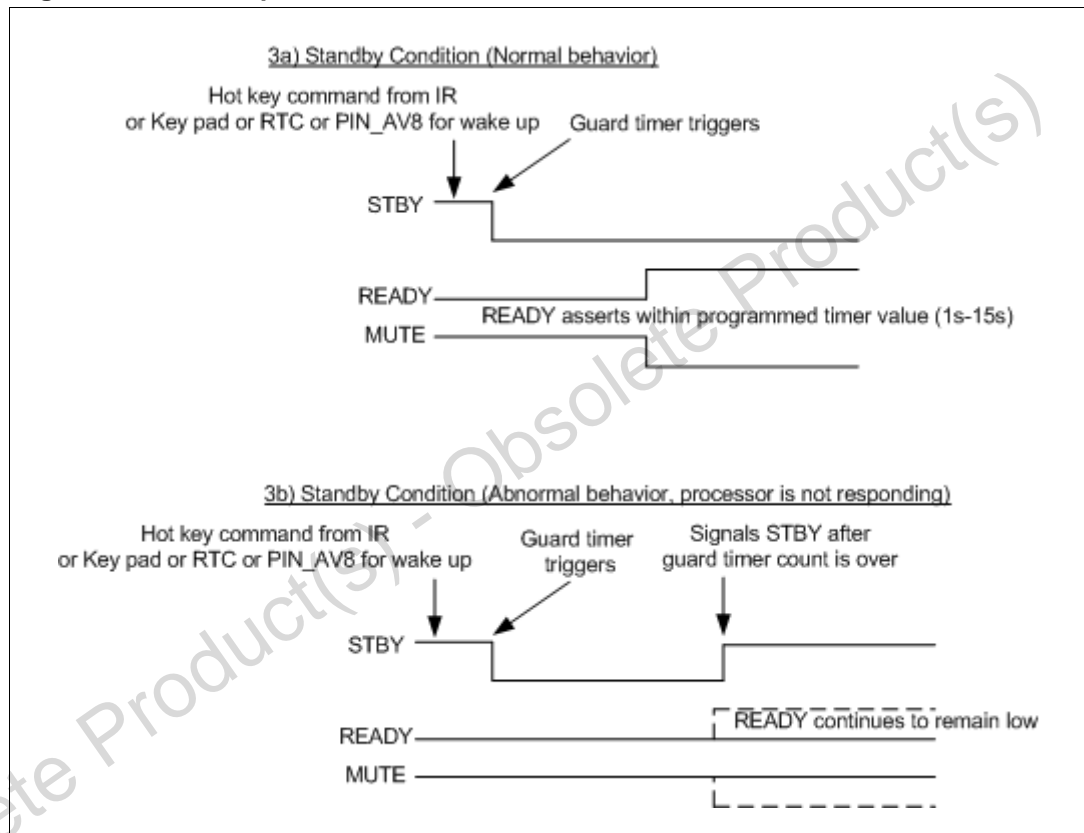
3a) Standby Condition (Normal behavior)

Hot key command from IR or Key pad or RTC or PIN_AV8 for wake up

Guard timer triggers

STBY

READY

READY asserts within programmed timer value (1s-15s)

MUTE

3b) Standby Condition (Abnormal behavior, processor is not responding)

Hot key command from IR or Key pad or RTC or PIN_AV8 for wake up

Guard timer triggers

Signals STBY after guard timer count is over

STBY

READY

READY continues to remain low

MUTE

Obsolete Product(s) - Obsolete Product(s)

ete Product(s) - Obsolete Product(s)